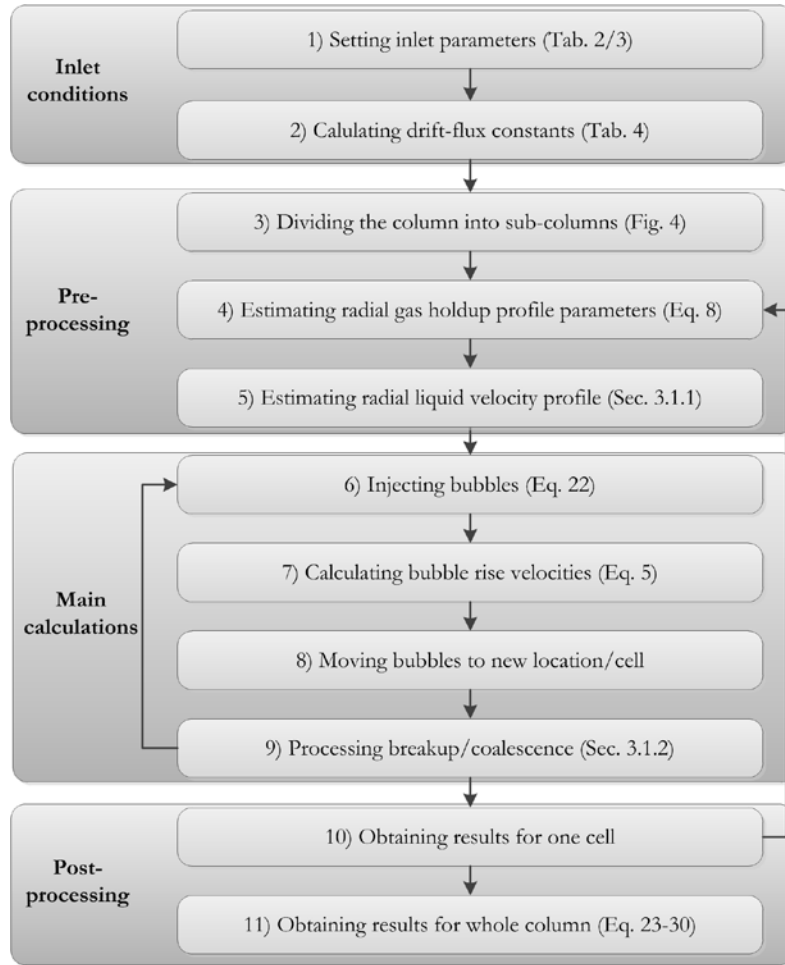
Inlet conditions

1) Setting inlet parameters (Tab. 2/3)

2) Calulating drift-flux constants (Tab. 4)

Pre-processing

3) Dividing the column into sub-columns (Fig. 4)

4) Estimating radial gas holdup profile parameters (Eq. 8)

5) Estimating radial liquid velocity profile (Sec. 3.1.1)

Main calculations

6) Injecting bubbles (Eq. 22)

7) Calculating bubble rise velocities (Eq. 5)

8) Moving bubbles to new location/cell

9) Processing breakup/coalescence (Sec. 3.1.2)

Post-processing

10) Obtaining results for one cell

11) Obtaining results for whole column (Eq. 23-30)